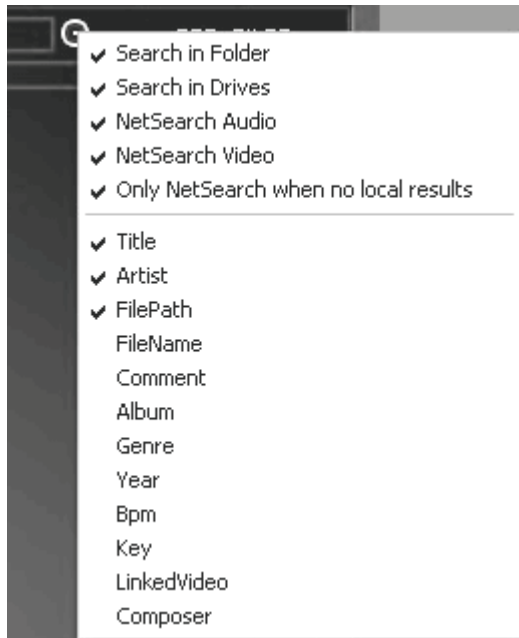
✔ Search in Folder
✔ Search in Drives
✔ NetSearch Audio
✔ NetSearch Video
✔ Only NetSearch when no local results

✔ Title
✔ Artist
✔ FilePath
FileName
Comment
Album
Genre
Year
Bpm
Key
LinkedVideo
Composer